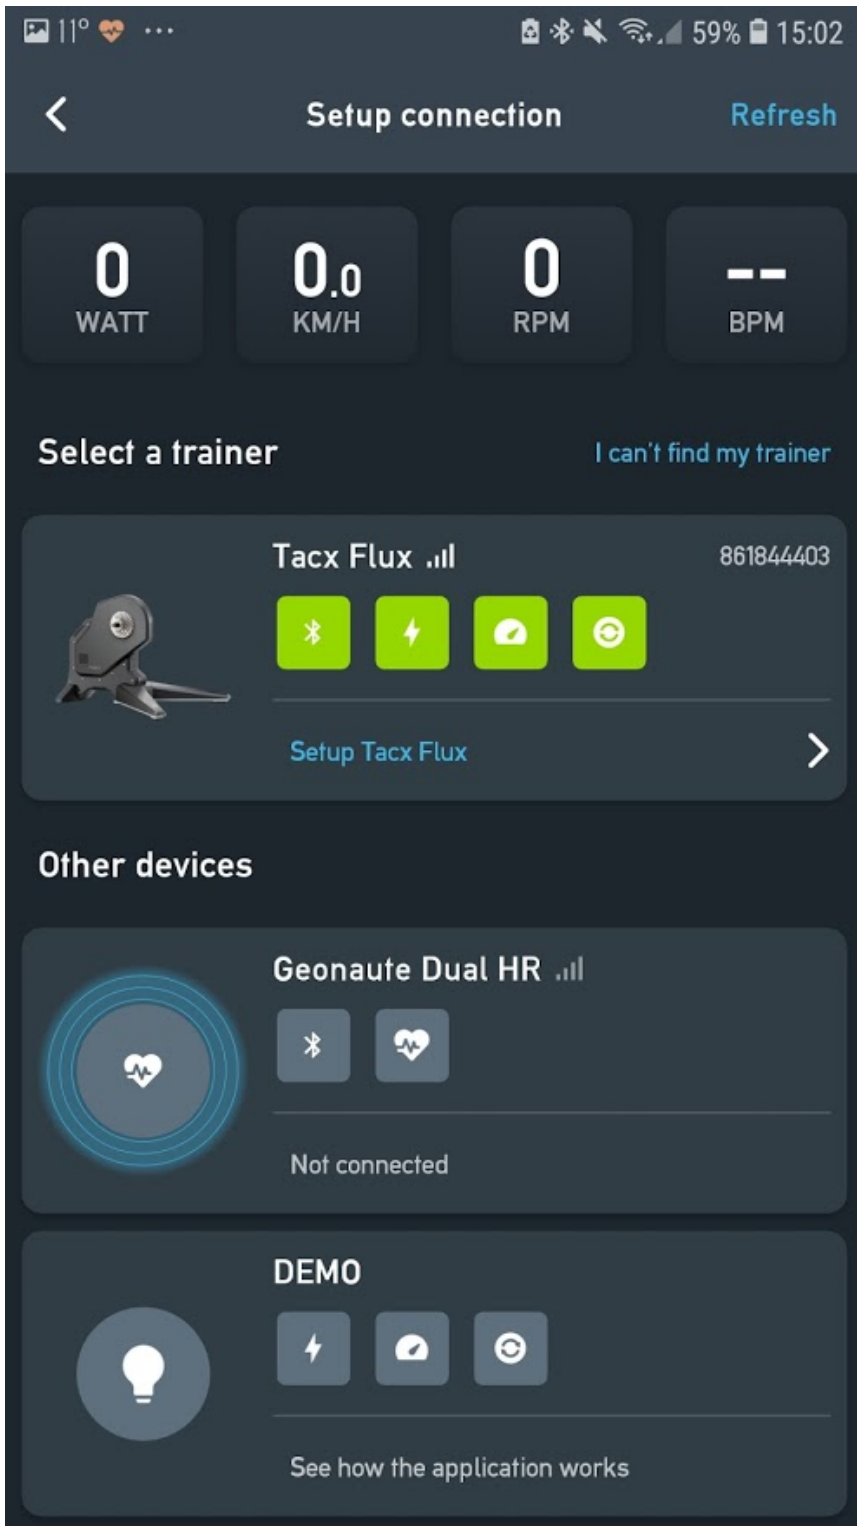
11° ··· 59% 15:02

Setup connection Refresh

0
WATT

0.0
KM/H

0
RPM

--
BPM

Select a trainer I can't find my trainer

Tacx Flux 861844403

Setup Tacx Flux

Other devices

Geonaute Dual HR

Not connected

DEMO

See how the application works